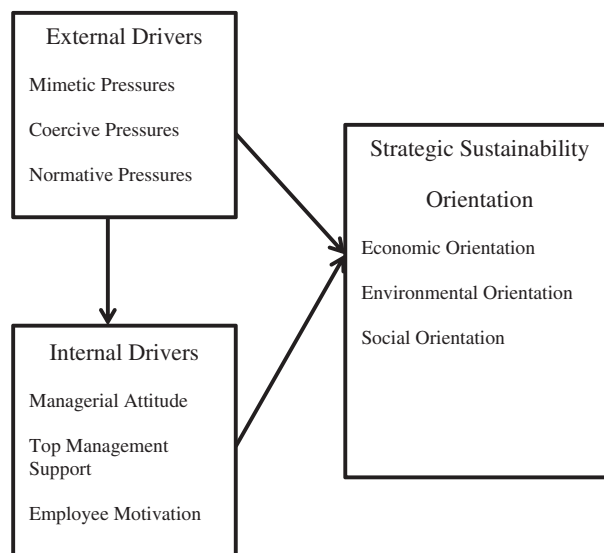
External Drivers

Mimetic Pressures

Coercive Pressures

Normative Pressures

Strategic Sustainability Orientation

Economic Orientation

Environmental Orientation

Social Orientation

Internal Drivers

Managerial Attitude

Top Management Support

Employee Motivation